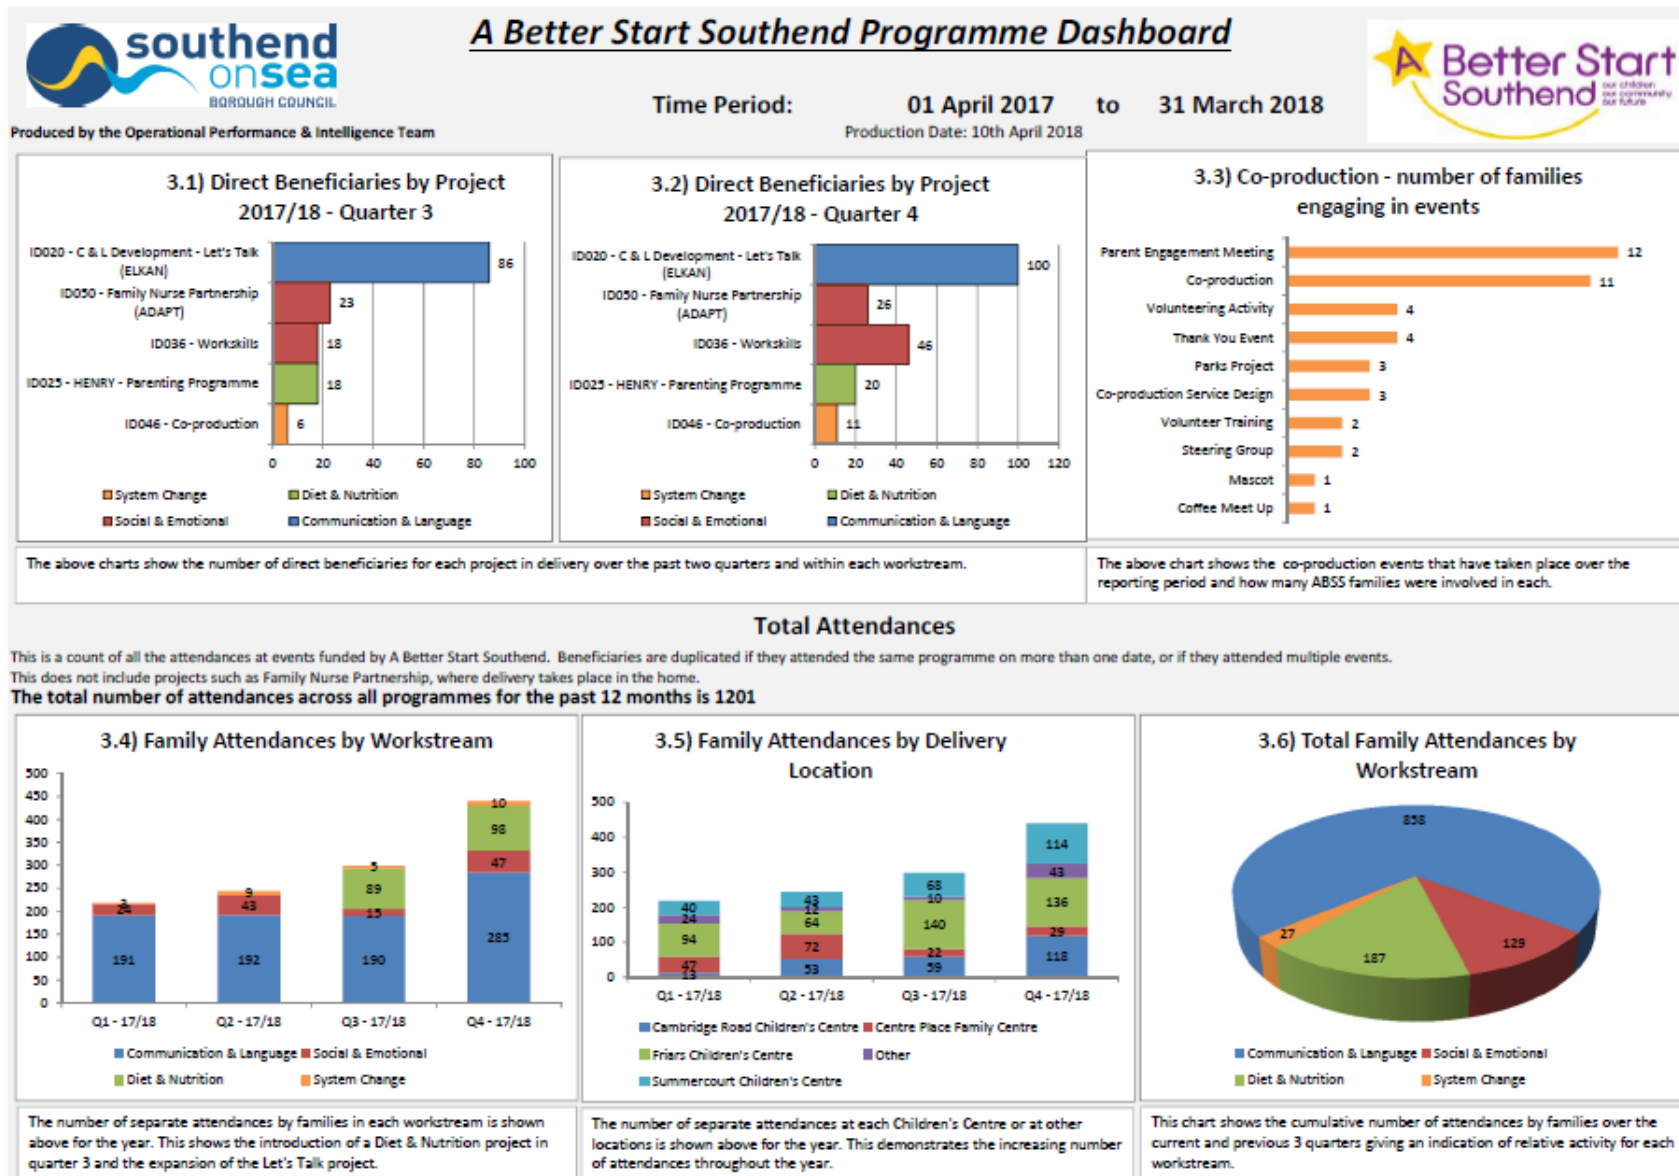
southend on sea BOROUGH COUNCIL

Produced by the Operational Performance & Intelligence Team

A Better Start Southend Programme Dashboard

Time Period: 01 April 2017 to 31 March 2018

Production Date: 10th April 2018

Better Start Southend

3.1) Direct Beneficiaries by Project 2017/18 - Quarter 3

ID020 - C & L Development - Let's Talk (ELKAN) 86
ID050 - Family Nurse Partnership (ADAPT) 23
ID036 - Workskills 18
ID025 - HENRY - Parenting Programme 18
ID046 - Co-production 6

0 20 40 60 80 100

System Change
Diet & Nutrition
Social & Emotional
Communication & Language

3.2) Direct Beneficiaries by Project 2017/18 - Quarter 4

ID020 - C & L Development - Let's Talk (ELKAN) 100
ID050 - Family Nurse Partnership (ADAPT) 26
ID036 - Workskills 46
ID025 - HENRY - Parenting Programme 20
ID046 - Co-production 11

0 20 40 60 80 100 120

System Change
Diet & Nutrition
Social & Emotional
Communication & Language

3.3) Co-production - number of families engaging in events

Parent Engagement Meeting 12
Co-production 11
Volunteering Activity 4
Thank You Event 4
Parks Project 3
Co-production Service Design 3
Volunteer Training 2
Steering Group 2
Mascot 1
Coffee Meet Up 1

The above charts show the number of direct beneficiaries for each project in delivery over the past two quarters and within each workstream.

The above chart shows the co-production events that have taken place over the reporting period and how many ABSS families were involved in each.

Total Attendances

This is a count of all the attendances at events funded by A Better Start Southend. Beneficiaries are duplicated if they attended the same programme on more than one date, or if they attended multiple events.
This does not include projects such as Family Nurse Partnership, where delivery takes place in the home.
The total number of attendances across all programmes for the past 12 months is 1201

3.4) Family Attendances by Workstream

500 450 400 350 300 250 200 150 100 50 0

Q1 - 17/18: 191, 24, 3
Q2 - 17/18: 192, 43, 9
Q3 - 17/18: 190, 15, 89, 5
Q4 - 17/18: 285, 47, 98, 10

Communication & Language
Social & Emotional
Diet & Nutrition
System Change

3.5) Family Attendances by Delivery Location

500 400 300 200 100 0

Q1 - 17/18: 13, 47, 94, 24, 40
Q2 - 17/18: 53, 72, 64, 12, 43
Q3 - 17/18: 59, 22, 140, 10, 68
Q4 - 17/18: 118, 29, 136, 43, 114

Cambridge Road Children's Centre
Centre Place Family Centre
Friars Children's Centre
Other
Summercourt Children's Centre

3.6) Total Family Attendances by Workstream

858
27
187
129

Communication & Language
Social & Emotional
Diet & Nutrition
System Change

The number of separate attendances by families in each workstream is shown above for the year. This shows the introduction of a Diet & Nutrition project in quarter 3 and the expansion of the Let's Talk project.

The number of separate attendances at each Children's Centre or at other locations is shown above for the year. This demonstrates the increasing number of attendances throughout the year.

This chart shows the cumulative number of attendances by families over the current and previous 3 quarters giving an indication of relative activity for each workstream.